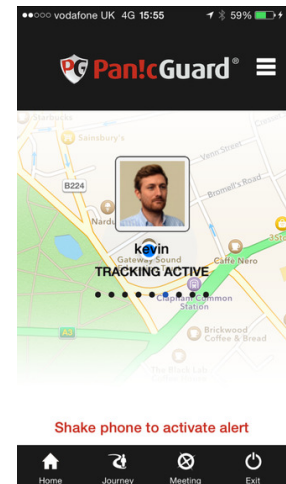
●●○○○ vodafone UK 4G 15:55 59%

PG Pan!cGuard®

Starbucks

Sainsbury's

Venn Street

B224

Bromell's Road

Nardu

kevin

Gateway Sound

TRACKING ACTIVE

Caffe Nero

Clapham Common Station

A3

Brickwood Coffee & Bread

The Black Lab

Shake phone to activate alert

Home

Journey

Meeting

Exit